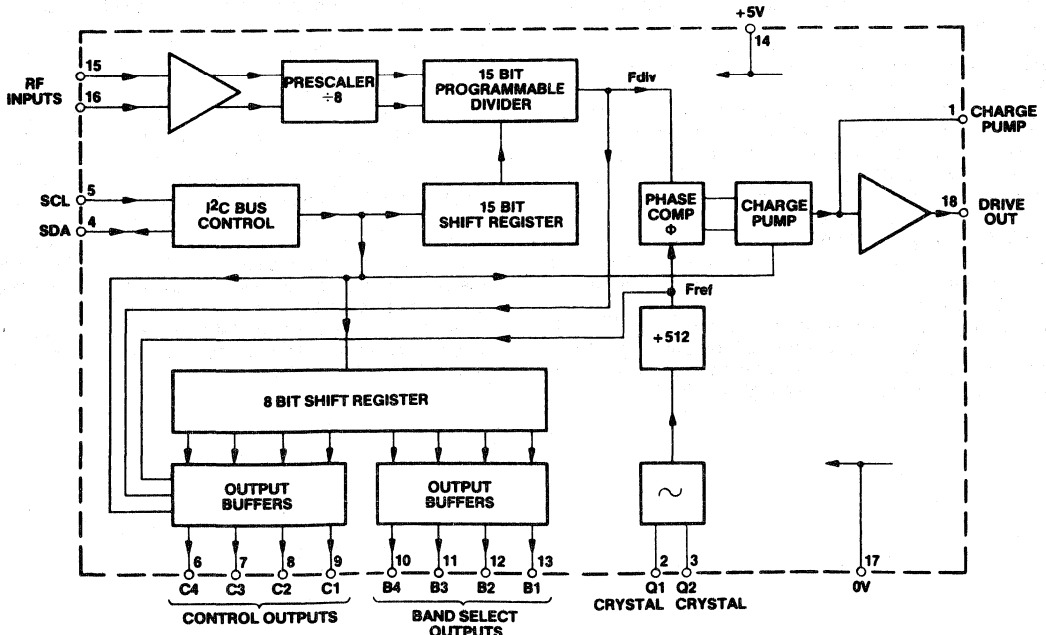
+5V
14
15
RF INPUTS
16
PRESCALER ÷8
15 BIT PROGRAMMABLE DIVIDER
Fdiv
1 CHARGE PUMP
SCL 5
SDA 4
I$^2$C BUS CONTROL
15 BIT SHIFT REGISTER
PHASE COMP Φ
CHARGE PUMP
18 DRIVE OUT
Fref
÷512
8 BIT SHIFT REGISTER
OUTPUT BUFFERS
OUTPUT BUFFERS
~
6 7 8 9
C4 C3 C2 C1
CONTROL OUTPUTS
10 11 12 13
B4 B3 B2 B1
BAND SELECT OUTPUTS
2 3
Q1 Q2
CRYSTAL CRYSTAL
17
0V